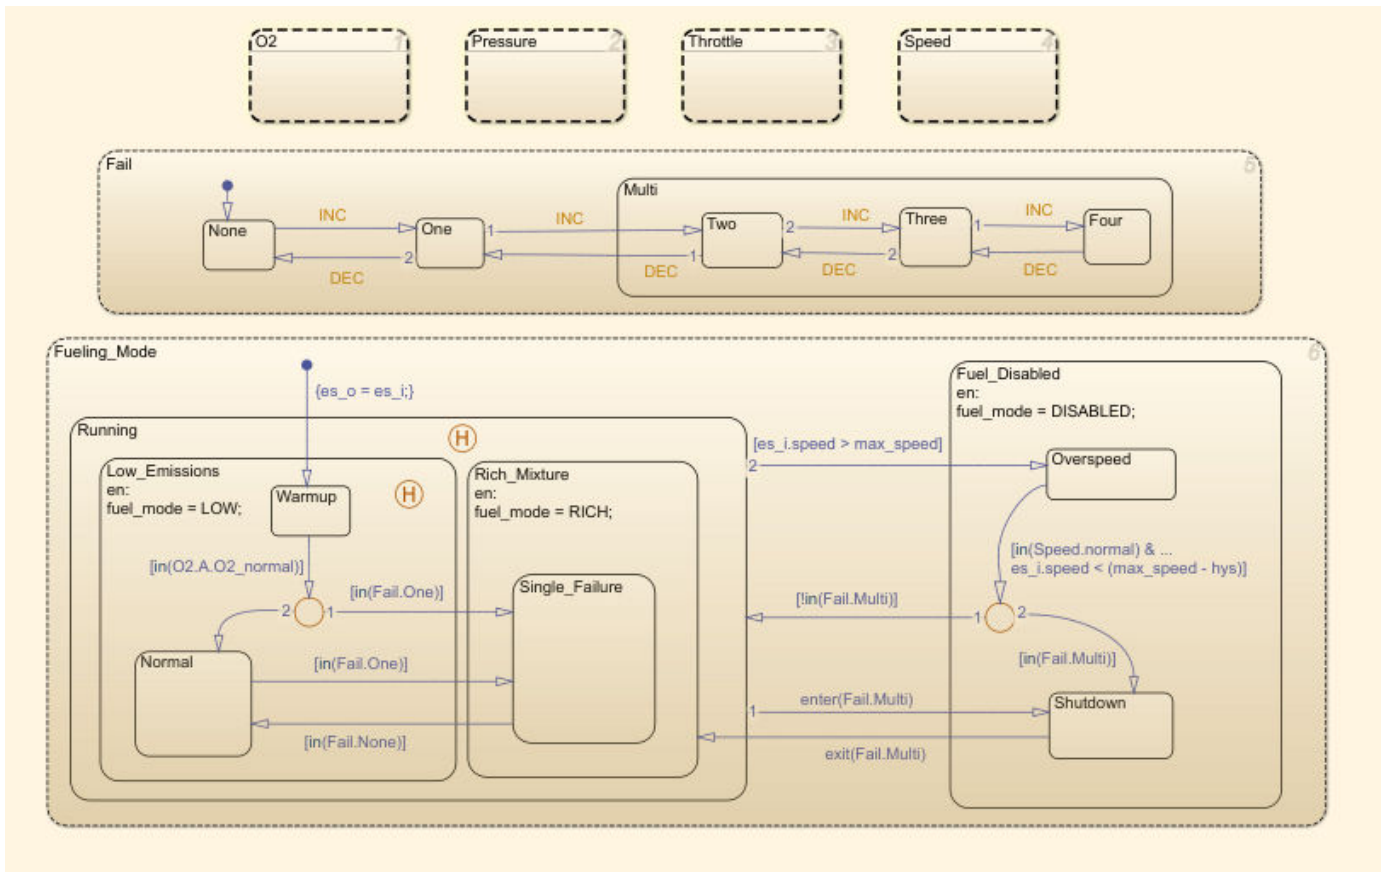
O2 1
Pressure 2
Throttle 3
Speed 4

Fail 5
None
INC
One
DEC
2
1
INC
Multi
Two
DEC
1
2
INC
Three
DEC
2
1
INC
Four
DEC

Fueling_Mode 6
{es_o = es_i;}
Running
H
Low_Emissions
en:
fuel_mode = LOW;
Warmup
H
[in(O2.A.O2_normal)]
2
1
[in(Fail.One)]
Normal
[in(Fail.One)]
[in(Fail.None)]
Rich_Mixture
en:
fuel_mode = RICH;
Single_Failure
[es_i.speed > max_speed]
2
Fuel_Disabled
en:
fuel_mode = DISABLED;
Overspeed
[in(Speed.normal) & ...
es_i.speed < (max_speed - hys)]
[!in(Fail.Multi)]
1
2
[in(Fail.Multi)]
1
enter(Fail.Multi)
Shutdown
exit(Fail.Multi)